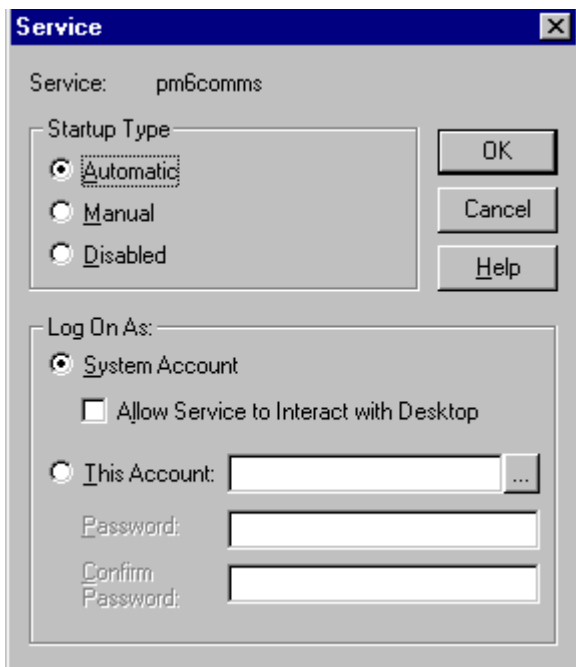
Service

Service: pm6comms

Startup Type

Automatic

Manual

Disabled

OK

Cancel

Help

Log On As:

System Account

Allow Service to Interact with Desktop

This Account:

...

Password:

Confirm Password: